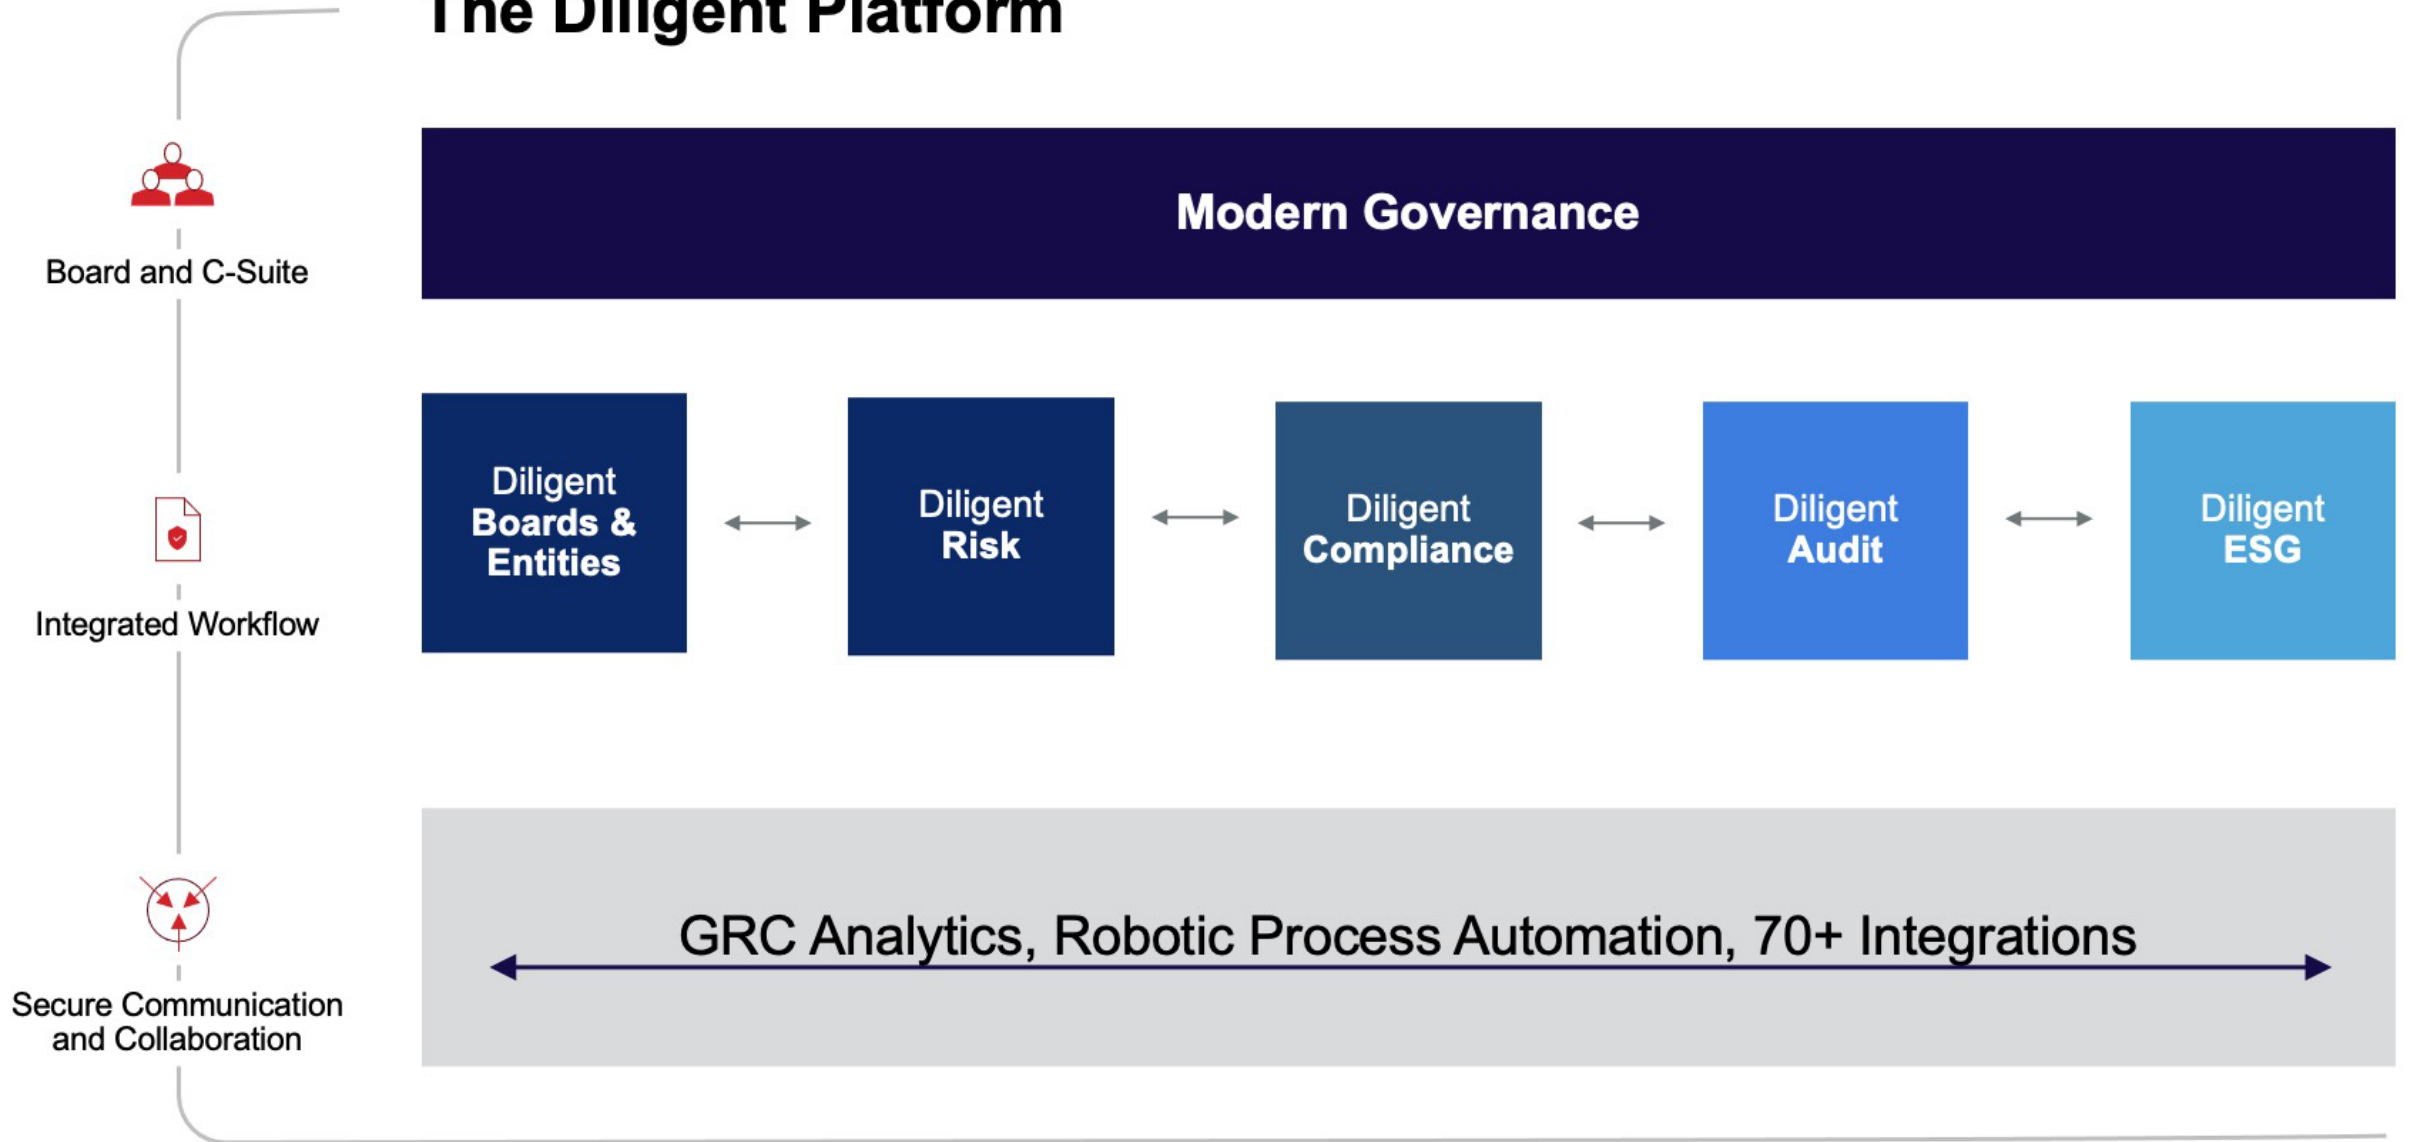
The Diligent Platform

Board and C-Suite

Integrated Workflow

Secure Communication and Collaboration

Modern Governance

Diligent Boards & Entities

Diligent Risk

Diligent Compliance

Diligent Audit

Diligent ESG

GRC Analytics, Robotic Process Automation, 70+ Integrations